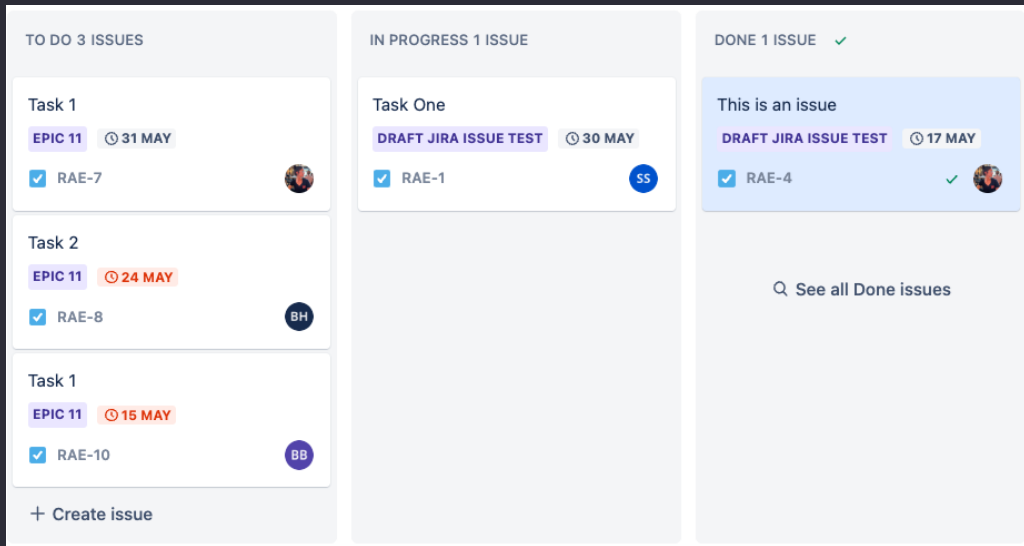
TO DO 3 ISSUES

Task 1
EPIC 11 31 MAY
RAE-7

Task 2
EPIC 11 24 MAY
RAE-8 BH

Task 1
EPIC 11 15 MAY
RAE-10 BB

+ Create issue

IN PROGRESS 1 ISSUE

Task One
DRAFT JIRA ISSUE TEST 30 MAY
RAE-1 SS

DONE 1 ISSUE

This is an issue
DRAFT JIRA ISSUE TEST 17 MAY
RAE-4

See all Done issues